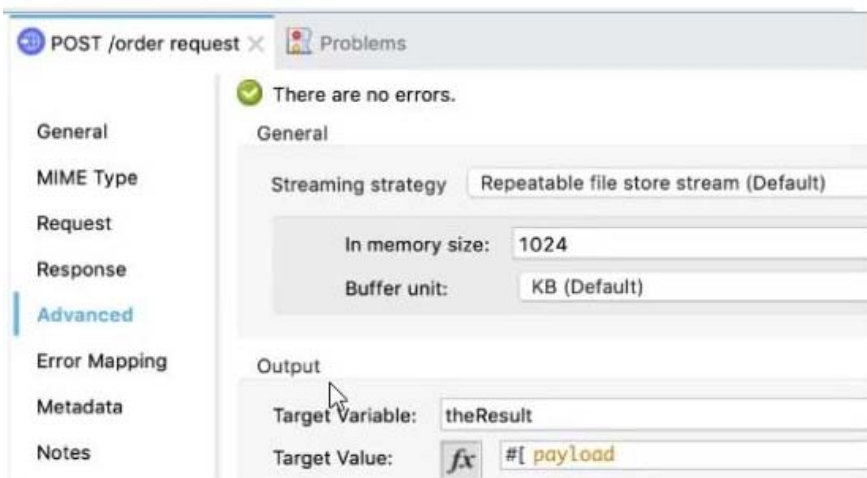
POST /order request ×   Problems

There are no errors.

General
MIME Type
Request
Response
Advanced
Error Mapping
Metadata
Notes

General

Streaming strategy   Repeatable file store stream (Default)

In memory size:   1024

Buffer unit:   KB (Default)

Output

Target Variable:   theResult

Target Value:   $fx$   #[ payload